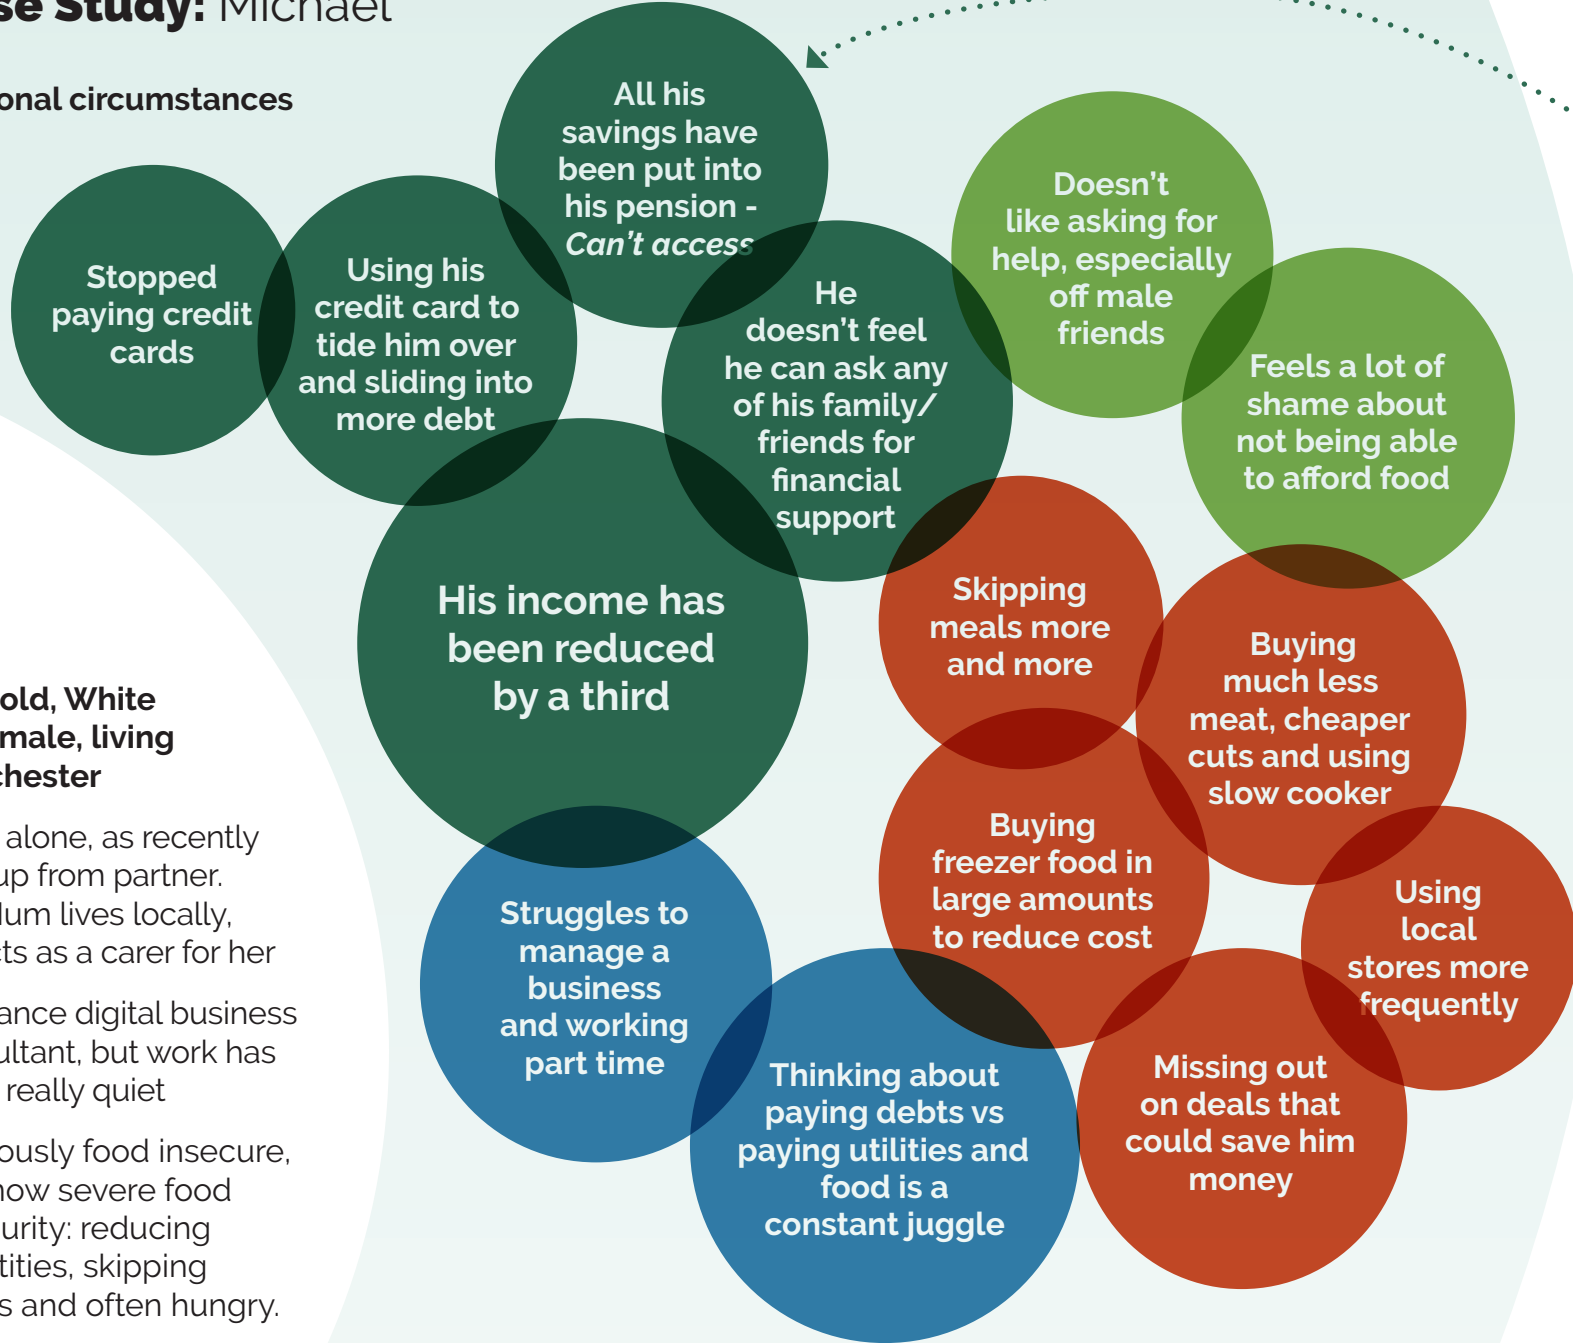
se Study: Michael

onal circumstances

old, White male, living chester

alone, as recently up from partner. lum lives locally, ts as a carer for her

ance digital business ultant, but work has really quiet

ously food insecure, now severe food urity: reducing tities, skipping s and often hungry.

All his savings have been put into his pension - Can't access

Stopped paying credit cards

Using his credit card to tide him over and sliding into more debt

He doesn't feel he can ask any of his family/ friends for financial support

Doesn't like asking for help, especially off male friends

Feels a lot of shame about not being able to afford food

His income has been reduced by a third

Skipping meals more and more

Buying much less meat, cheaper cuts and using slow cooker

Buying freezer food in large amounts to reduce cost

Using local stores more frequently

Struggles to manage a business and working part time

Thinking about paying debts vs paying utilities and food is a constant juggle

Missing out on deals that could save him money